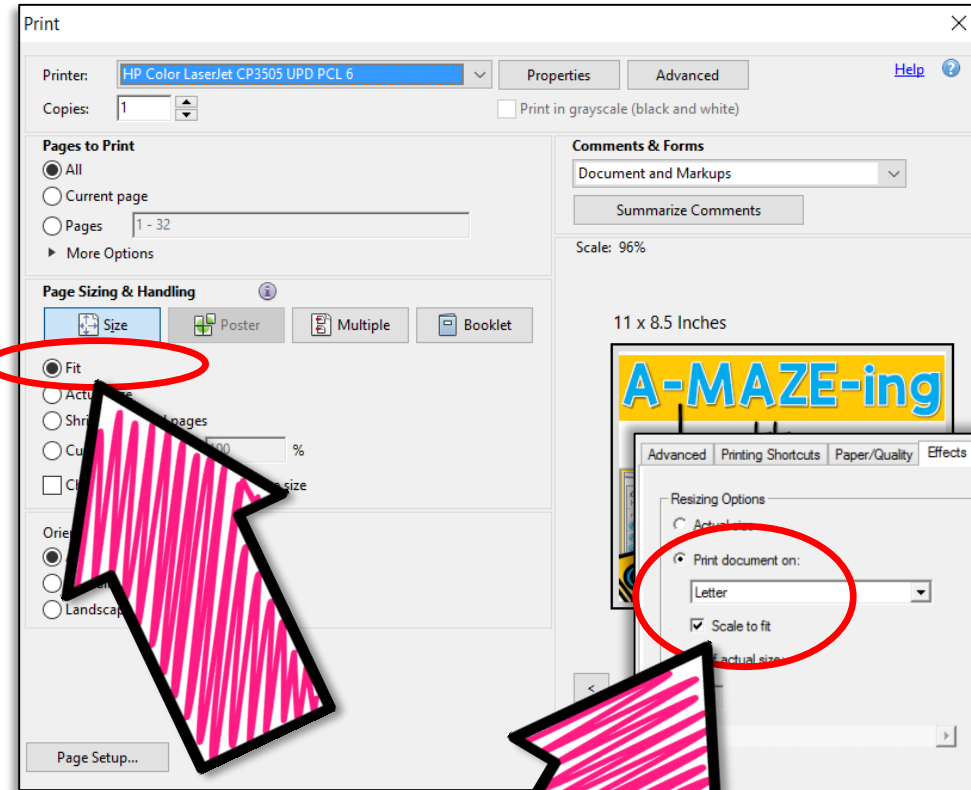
Print

Printer: HP Color LaserJet CP3505 UPD PCL 6

Properties

Advanced

Help

Copies: 1

Print in grayscale (black and white)

Pages to Print

All

Current page

Pages 1 - 32

More Options

Comments & Forms

Document and Markups

Summarize Comments

Scale: 96%

Page Sizing & Handling

Size

Poster

Multiple

Booklet

Fit

Actu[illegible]

Shri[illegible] pages

Cu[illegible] %

Ch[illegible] size

Orie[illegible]

Landscap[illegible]

Page Setup...

11 x 8.5 Inches

A-MAZE-ing

Advanced

Printing Shortcuts

Paper/Quality

Effects

Resizing Options

Actual size

Print document on:

Letter

Scale to fit

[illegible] actual size